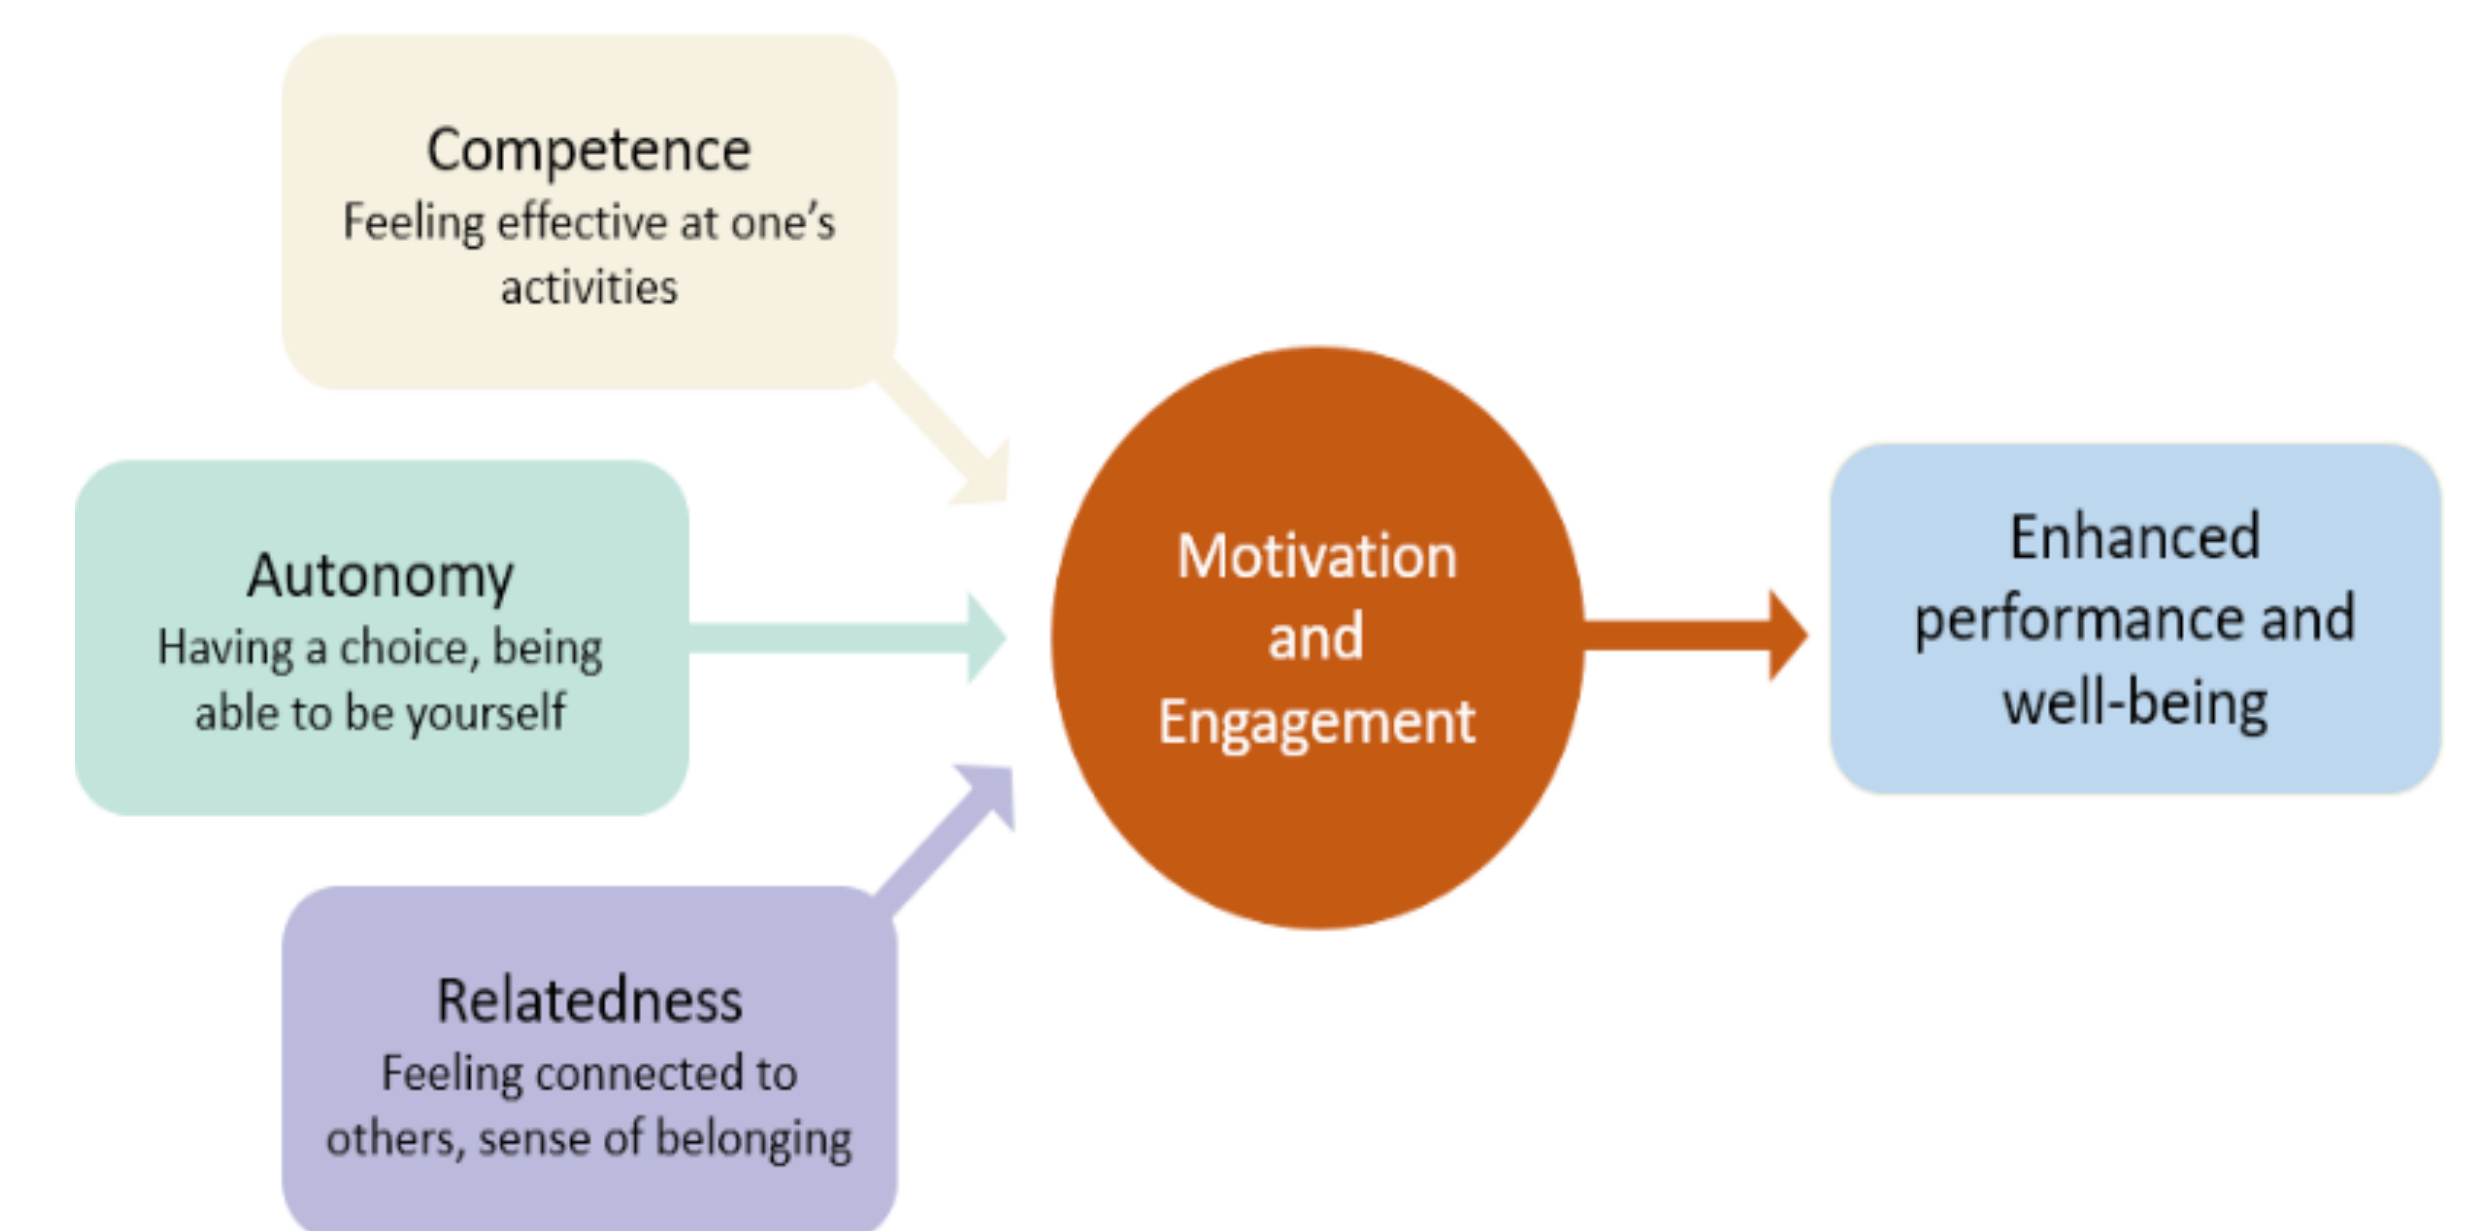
Competence
Feeling effective at one's activities

Autonomy
Having a choice, being able to be yourself

Relatedness
Feeling connected to others, sense of belonging

Motivation and Engagement

Enhanced performance and well-being